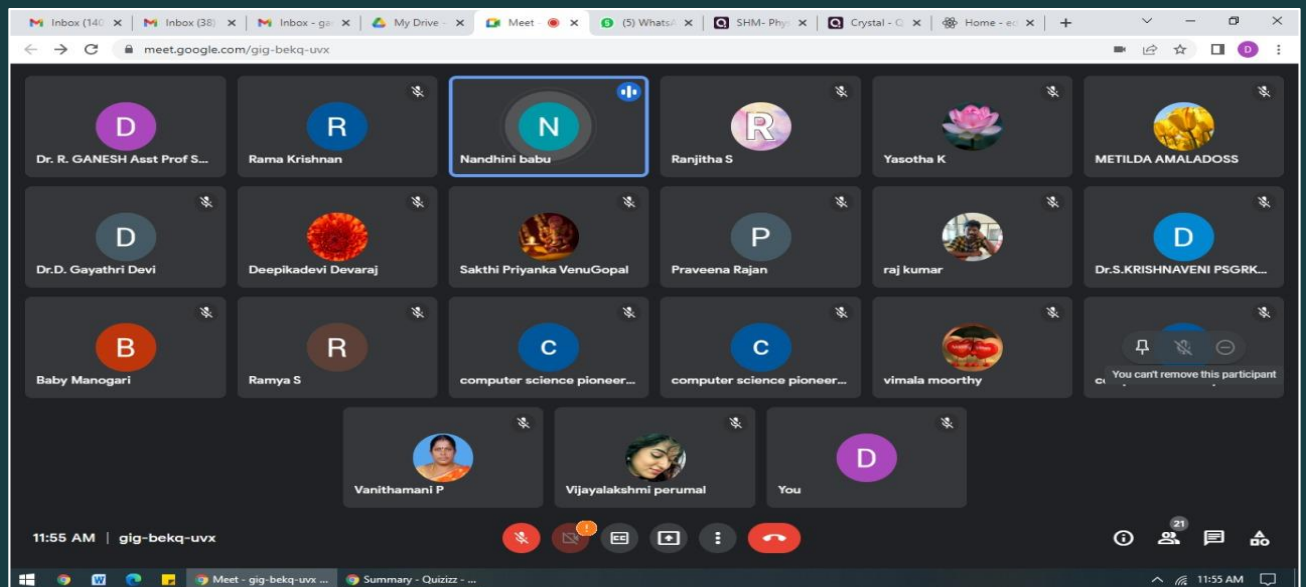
Inbox (140 | Inbox (38) | Inbox - ga | My Drive | Meet | (5) WhatsA | SHM- Phys | Crystal - C | Home - ed

meet.google.com/gig-bekq-uvx

D
Dr. R. GANESH Asst Prof S...

R
Rama Krishnan

N
Nandhini babu

R
Ranjitha S

Yasotha K

METILDA AMALADOSS

D
Dr.D. Gayathri Devi

Deepikadevi Devaraj

Sakthi Priyanka VenuGopal

P
Praveena Rajan

raj kumar

D
Dr.S.KRISHNAVENI PSGRK...

B
Baby Manogari

R
Ramya S

C
computer science pioneer...

C
computer science pioneer...

vimala moorthy

co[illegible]

You can't remove this participant

Vanithamani P

Vijayalakshmi perumal

D
You

11:55 AM | gig-bekq-uvx

21

Meet - gig-bekq-uvx ... | Summary - Quizizz - ...

11:55 AM